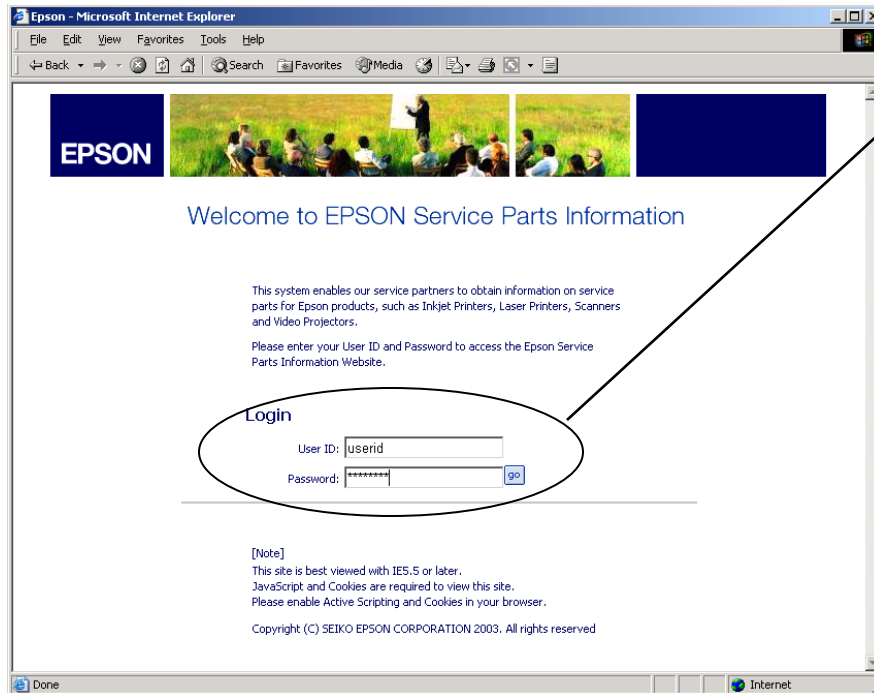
Epson - Microsoft Internet Explorer

File Edit View Favorites Tools Help

Back Search Favorites Media

EPSON

Welcome to EPSON Service Parts Information

This system enables our service partners to obtain information on service parts for Epson products, such as Inkjet Printers, Laser Printers, Scanners and Video Projectors.

Please enter your User ID and Password to access the Epson Service Parts Information Website.

Login

User ID: userid

Password: ********

go

[Note]
This site is best viewed with IE5.5 or later.
JavaScript and Cookies are required to view this site.
Please enable Active Scripting and Cookies in your browser.

Copyright (C) SEIKO EPSON CORPORATION 2003. All rights reserved

Done

Internet